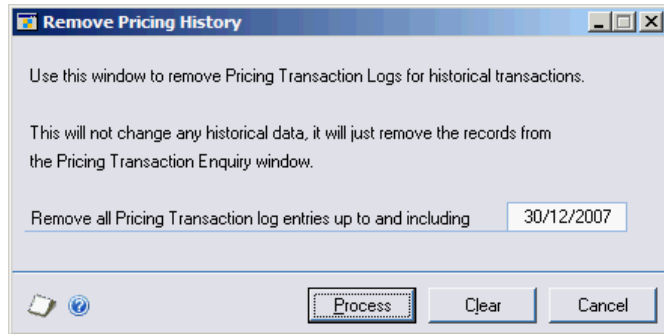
Remove Pricing History

Use this window to remove Pricing Transaction Logs for historical transactions.

This will not change any historical data, it will just remove the records from the Pricing Transaction Enquiry window.

Remove all Pricing Transaction log entries up to and including 30/12/2007

Process Clear Cancel